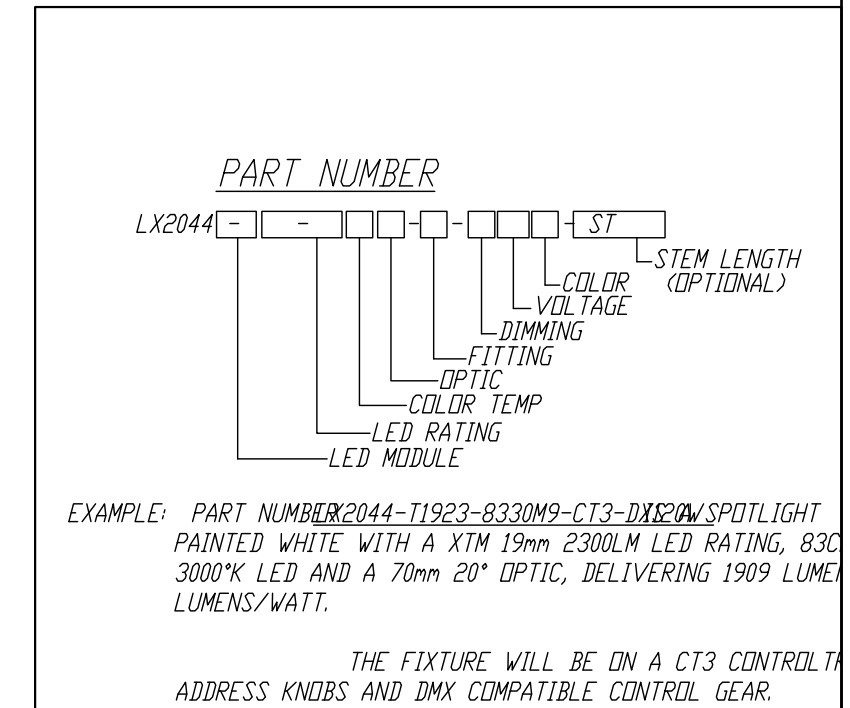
PART NUMBER

LX2044 - - - - ST

STEM LENGTH (OPTIONAL)
COLOR
VOLTAGE
DIMMING
FITTING
OPTIC
COLOR TEMP
LED RATING
LED MODULE

EXAMPLE: PART NUMBER LX2044-T1923-8330M9-CT3-DX120W IS A SPOTLIGHT PAINTED WHITE WITH A XTM 19mm 2300LM LED RATING, 83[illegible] 3000°K LED AND A 70mm 20° OPTIC, DELIVERING 1909 LUME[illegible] LUMENS/WATT.

THE FIXTURE WILL BE ON A CT3 CONTROL T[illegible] ADDRESS KNOBS AND DMX COMPATIBLE CONTROL GEAR.